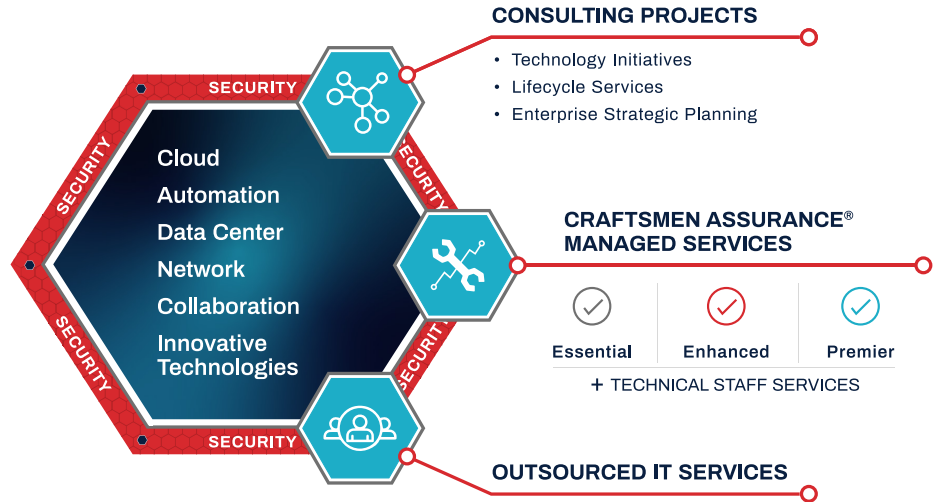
SECURITY
SECURITY
SECURITY
SECURITY
SECURITY
SECURITY

Cloud
Automation
Data Center
Network
Collaboration
Innovative Technologies

CONSULTING PROJECTS
• Technology Initiatives
• Lifecycle Services
• Enterprise Strategic Planning

CRAFTSMEN ASSURANCE® MANAGED SERVICES

| Essential | Enhanced | Premier |
|---|---|---|

+ TECHNICAL STAFF SERVICES

OUTSOURCED IT SERVICES